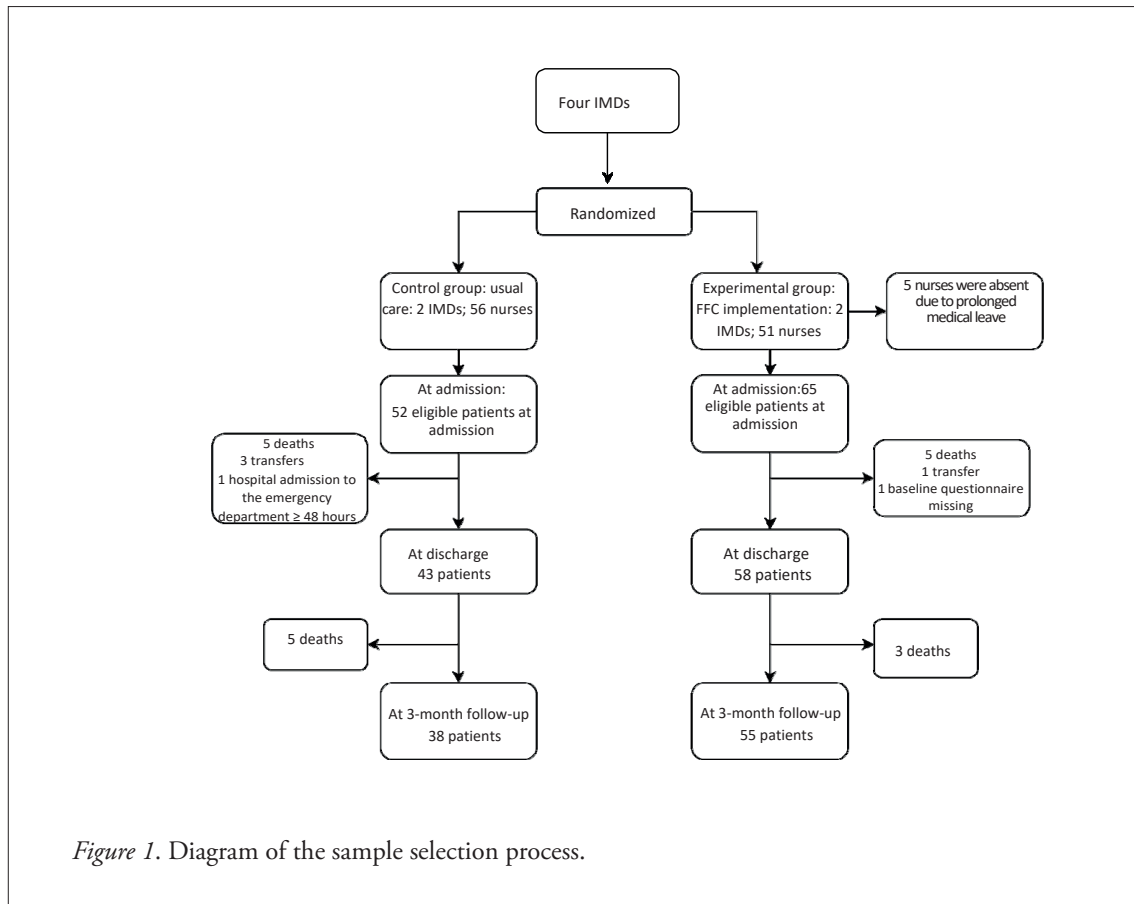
Four IMDs

Randomized

Control group: usual care: 2 IMDs; 56 nurses

Experimental group: FFC implementation: 2 IMDs; 51 nurses

5 nurses were absent due to prolonged medical leave

At admission: 52 eligible patients at admission

At admission:65 eligible patients at admission

5 deaths
3 transfers
1 hospital admission to the emergency department ≥ 48 hours

5 deaths
1 transfer
1 baseline questionnaire missing

At discharge 43 patients

At discharge 58 patients

5 deaths

3 deaths

At 3-month follow-up 38 patients

At 3-month follow-up 55 patients

*Figure 1*. Diagram of the sample selection process.